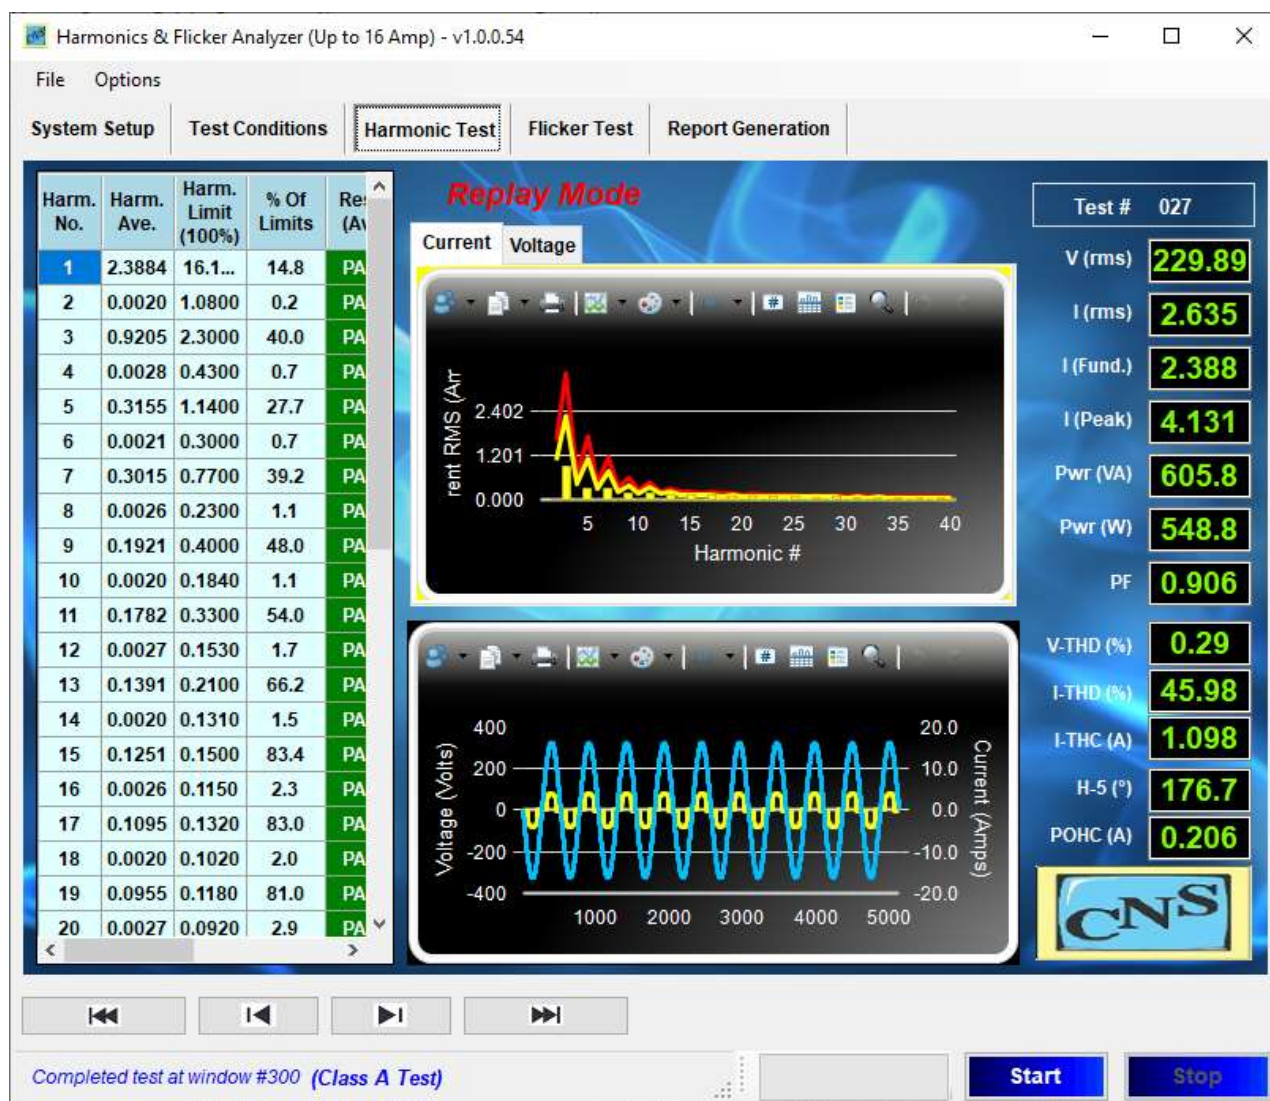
Harmonics & Flicker Analyzer (Up to 16 Amp) - v1.0.0.54

File Options

System Setup | Test Conditions | Harmonic Test | Flicker Test | Report Generation

| Harm. No. | Harm. Ave. | Harm. Limit (100%) | % Of Limits | Re (A |
|---|---|---|---|---|
| 1 | 2.3884 | 16.1... | 14.8 | PA |
| 2 | 0.0020 | 1.0800 | 0.2 | PA |
| 3 | 0.9205 | 2.3000 | 40.0 | PA |
| 4 | 0.0028 | 0.4300 | 0.7 | PA |
| 5 | 0.3155 | 1.1400 | 27.7 | PA |
| 6 | 0.0021 | 0.3000 | 0.7 | PA |
| 7 | 0.3015 | 0.7700 | 39.2 | PA |
| 8 | 0.0026 | 0.2300 | 1.1 | PA |
| 9 | 0.1921 | 0.4000 | 48.0 | PA |
| 10 | 0.0020 | 0.1840 | 1.1 | PA |
| 11 | 0.1782 | 0.3300 | 54.0 | PA |
| 12 | 0.0027 | 0.1530 | 1.7 | PA |
| 13 | 0.1391 | 0.2100 | 66.2 | PA |
| 14 | 0.0020 | 0.1310 | 1.5 | PA |
| 15 | 0.1251 | 0.1500 | 83.4 | PA |
| 16 | 0.0026 | 0.1150 | 2.3 | PA |
| 17 | 0.1095 | 0.1320 | 83.0 | PA |
| 18 | 0.0020 | 0.1020 | 2.0 | PA |
| 19 | 0.0955 | 0.1180 | 81.0 | PA |
| 20 | 0.0027 | 0.0920 | 2.9 | PA |

Replay Mode

Current Voltage

rent RMS (Am
2.402
1.201
0.000
5 10 15 20 25 30 35 40
Harmonic #

Voltage (Volts)
400
200
0
-200
-400
1000 2000 3000 4000 5000
20.0
10.0
0.0
-10.0
-20.0
Current (Amps)

Test # 027
V (rms) 229.89
I (rms) 2.635
I (Fund.) 2.388
I (Peak) 4.131
Pwr (VA) 605.8
Pwr (W) 548.8
PF 0.906
V-THD (%) 0.29
I-THD (%) 45.98
I-THC (A) 1.098
H-5 (°) 176.7
POHC (A) 0.206

CNS

Completed test at window #300 (Class A Test)

Start Stop